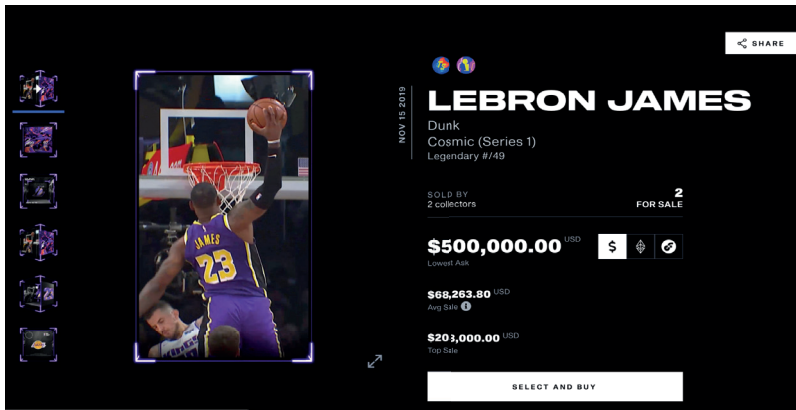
SHARE

NOV 15 2019

LEBRON JAMES

Dunk

Cosmic (Series 1)

Legendary #/49

SOLD BY
2 collectors

2
FOR SALE

$500,000.00 USD
Lowest Ask

$

$68,263.80 USD
Avg Sale

$208,000.00 USD
Top Sale

SELECT AND BUY

JAMES
23